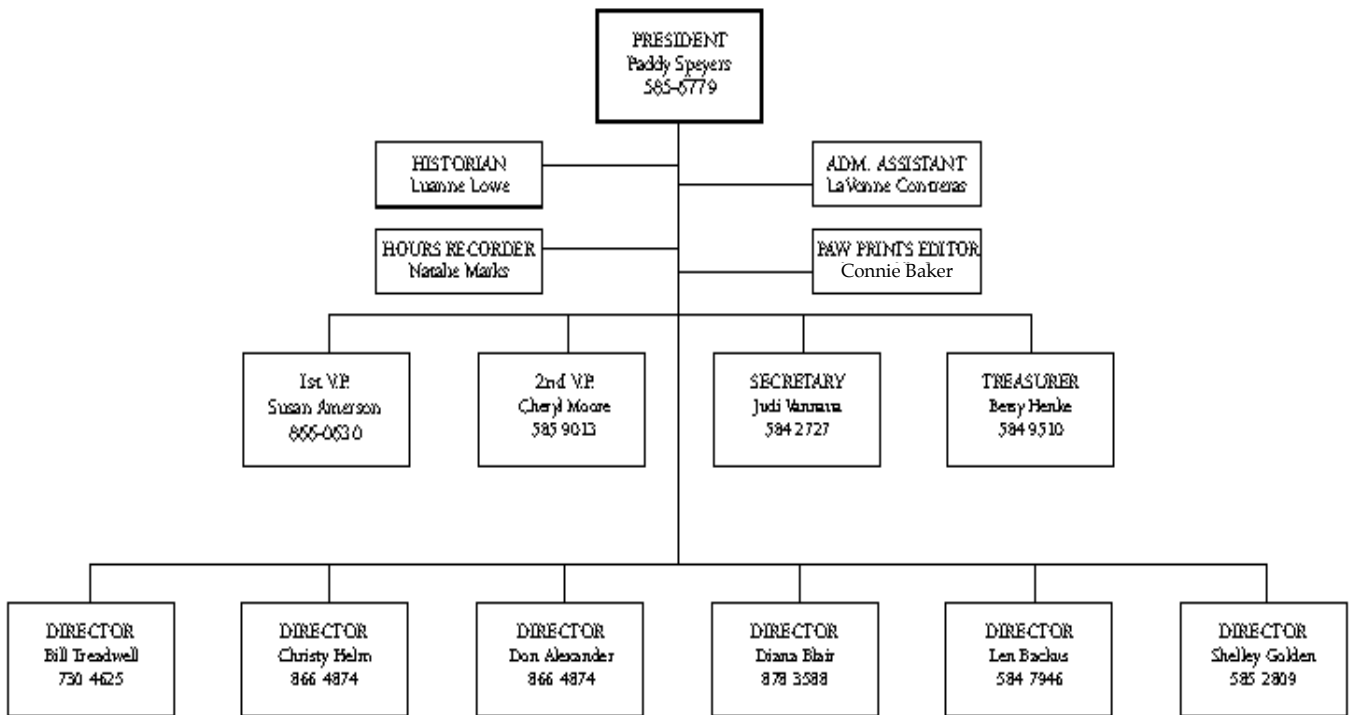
PRESIDENT
Paddy Speyers
585-6779

HISTORIAN
Luanne Lowe

ADM. ASSISTANT
LaVonne Contreras

HOURS RECORDER
Natalie Marks

PAW PRINTS EDITOR
Connie Baker

1st V.P.
Susan Amerson
866-0630

2nd V.P.
Cheryl Moore
585 9013

SECRETARY
Judi Vanrana
584 2727

TREASURER
Betsy Henke
584 9510

DIRECTOR
Bill Treadwell
730 4625

DIRECTOR
Christy Helm
866 4874

DIRECTOR
Don Alexander
866 4874

DIRECTOR
Diana Blair
878 3588

DIRECTOR
Len Backus
584 7946

DIRECTOR
Shelley Golden
585 2809